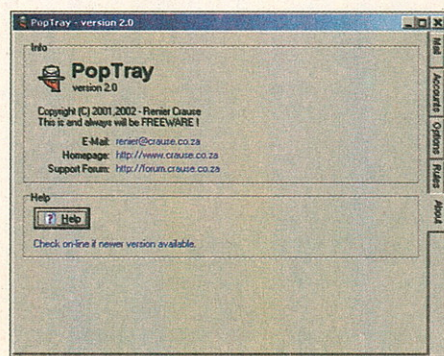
PopTray - version 2.0

Info

PopTray
version 2.0

Copyright (C) 2001,2002 - Renier Crause
This is and always will be FREEWARE !

E-Mail: renier@crause.co.za
Homepage: http://www.crause.co.za
Support Forum: http://forum.crause.co.za

Help

Help

Check on-line if newer version available.

Mail
Accounts
Options
Rules
About